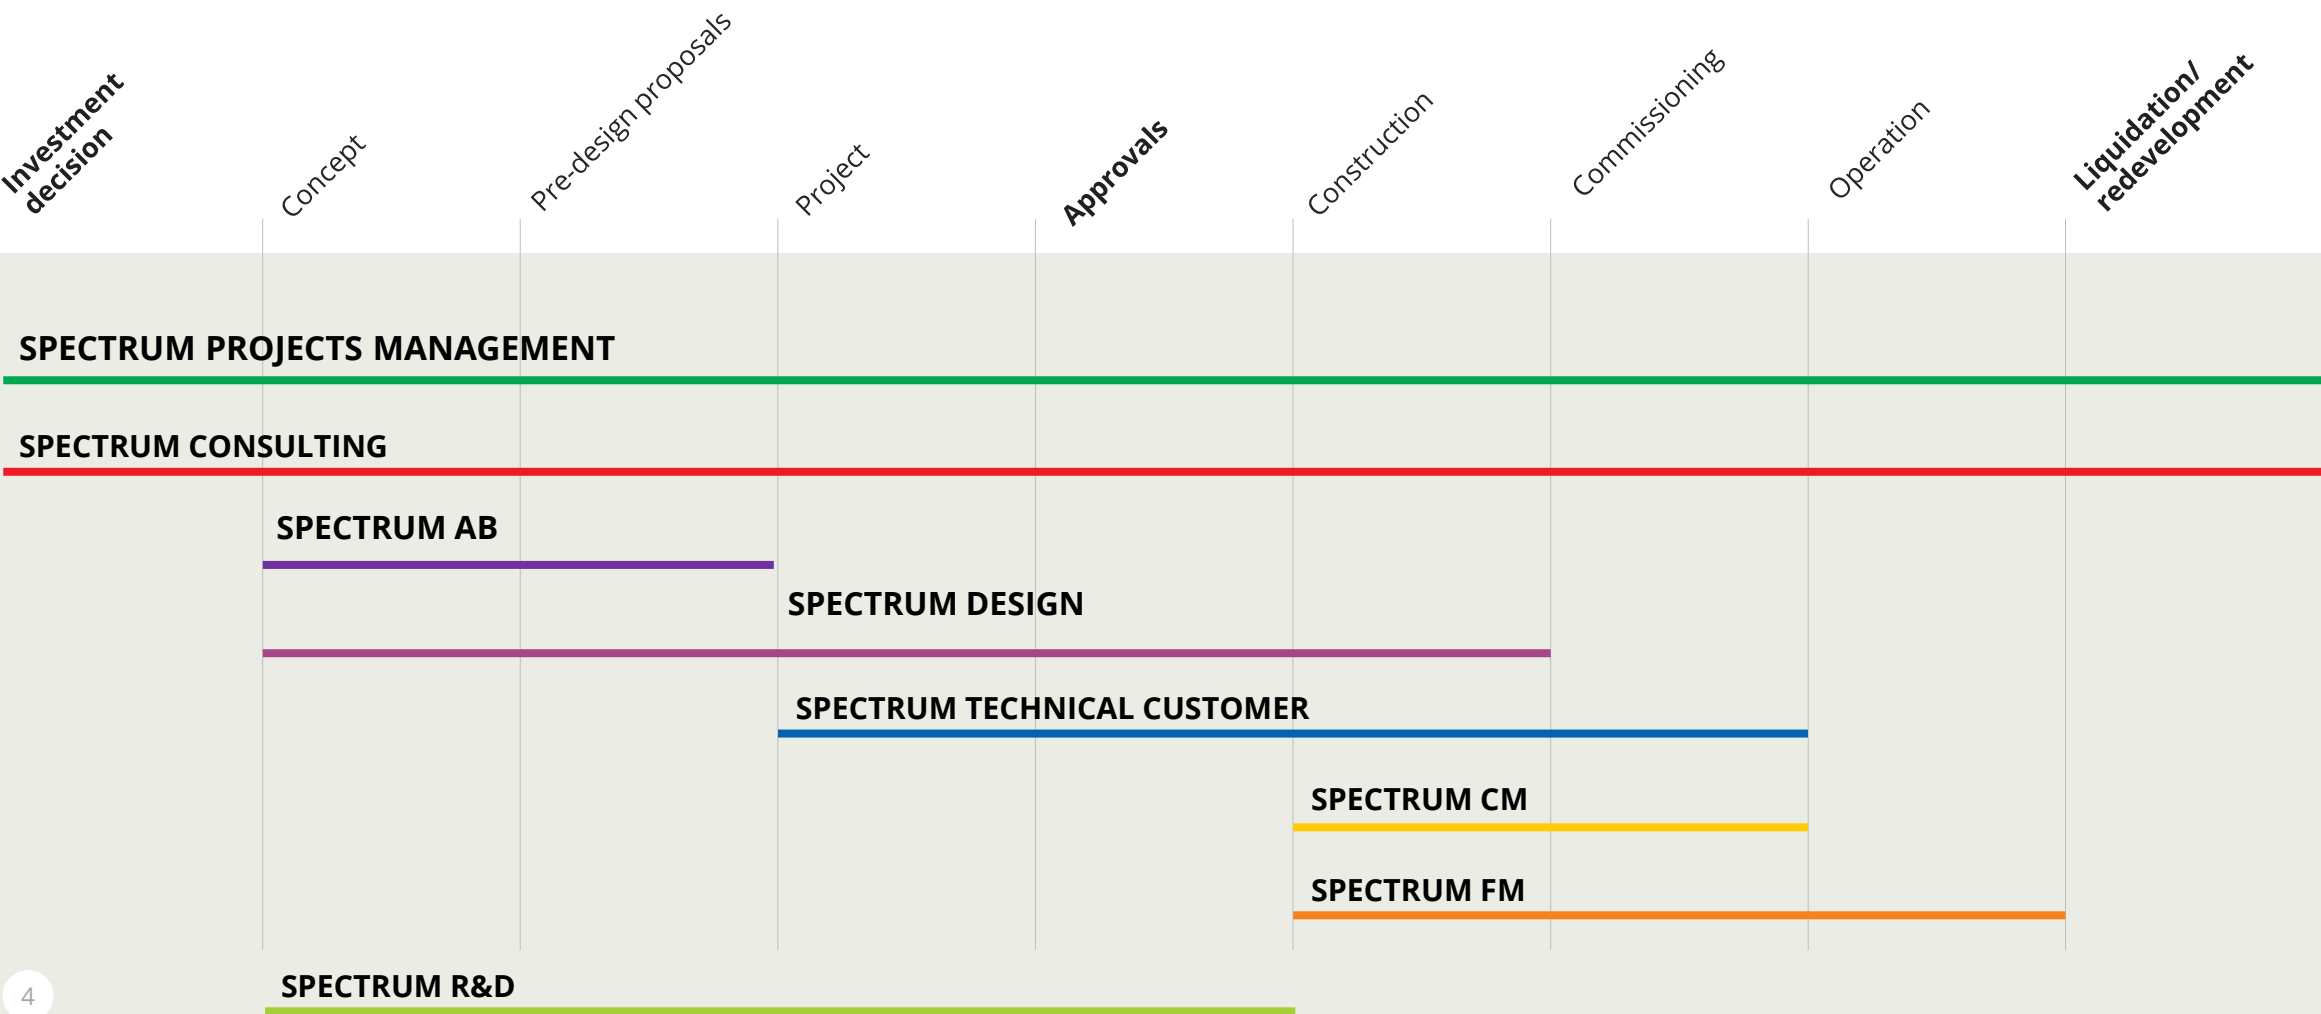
Investment decision

Concept

Pre-design proposals

Project

Approvals

Construction

Commissioning

Operation

Liquidation/ redevelopment

SPECTRUM PROJECTS MANAGEMENT

SPECTRUM CONSULTING

SPECTRUM AB

SPECTRUM DESIGN

SPECTRUM TECHNICAL CUSTOMER

SPECTRUM CM

SPECTRUM FM

4

SPECTRUM R&D